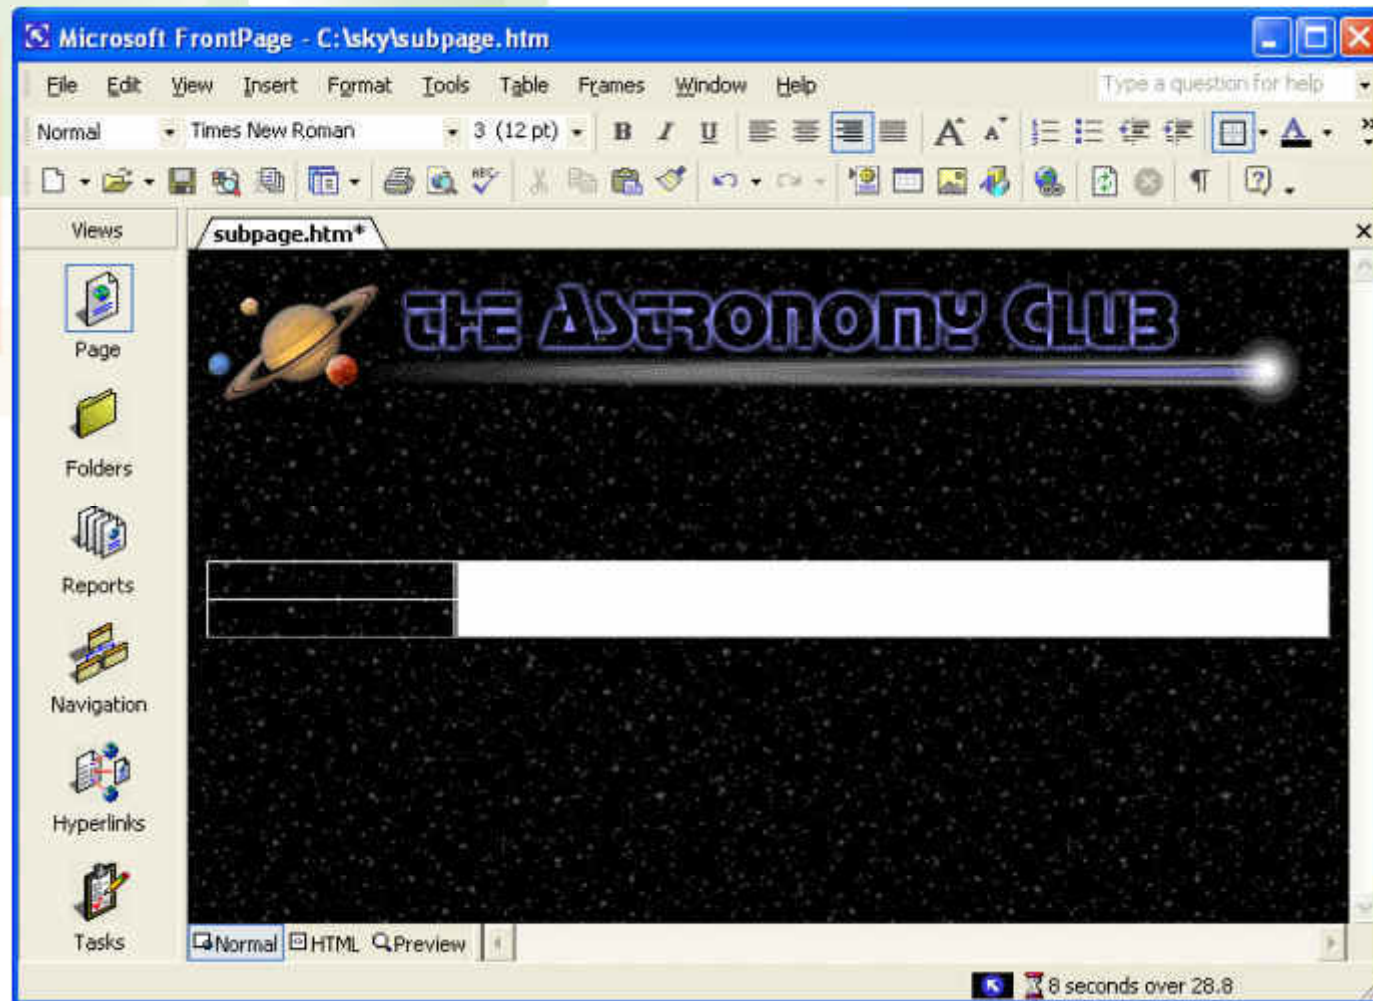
Microsoft FrontPage - C:\sky\subpage.htm

File Edit View Insert Format Tools Table Frames Window Help

Type a question for help

Normal Times New Roman 3 (12 pt)

B I U

Views

Page

Folders

Reports

Navigation

Hyperlinks

Tasks

subpage.htm*

THE ASTRONOMY CLUB

Normal HTML Preview

8 seconds over 28.8